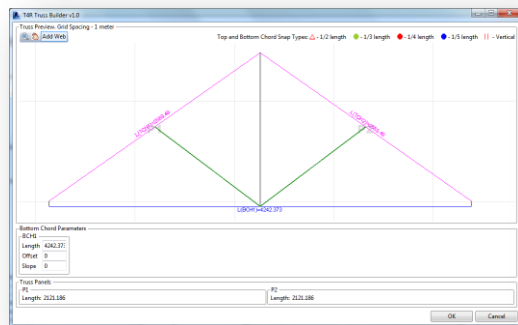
T4R Truss Builder v1.0

Truss Preview. Grid Spacing - 1 meter

Add Web

Top and Bottom Chord Snap Types: △ - 1/2 length ◆ - 1/3 length ● - 1/4 length ● - 1/5 length | | - Vertical

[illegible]

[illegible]

L(BCH1)=4242.373

Bottom Chord Parameters

BCH1

Length 4242.373

Offset 0

Slope 0

Truss Panels

P1

Length: 2121.186

P2

Length: 2121.186

OK

Cancel